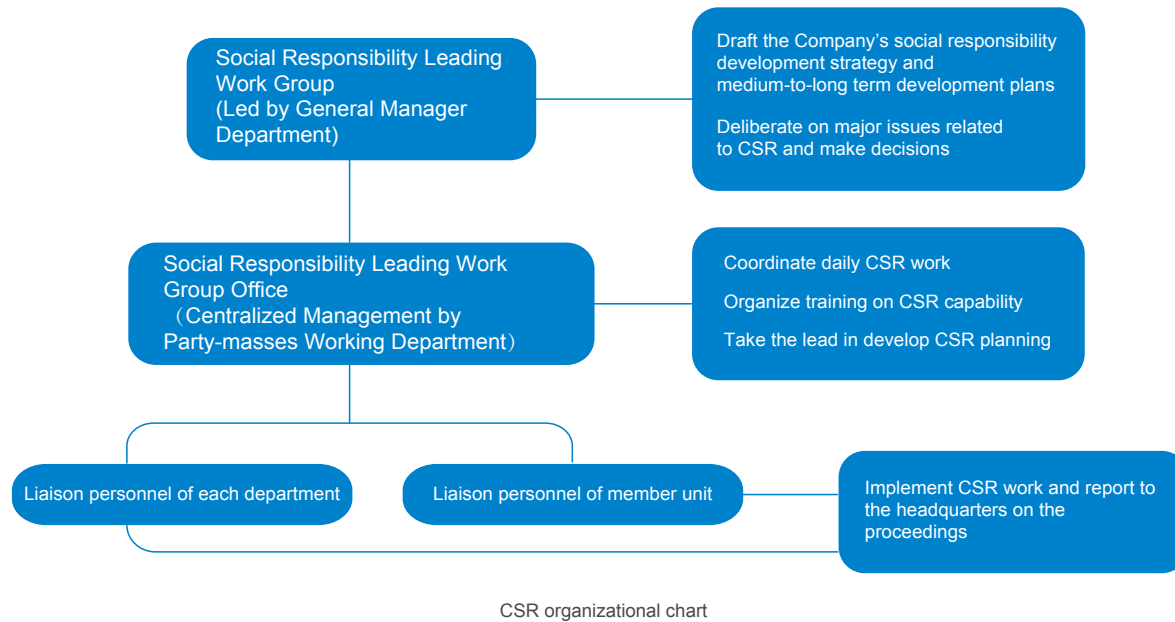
Social Responsibility Leading Work Group
(Led by General Manager Department)

Draft the Company’s social responsibility development strategy and medium-to-long term development plans

Deliberate on major issues related to CSR and make decisions

Social Responsibility Leading Work Group Office
（Centralized Management by Party-masses Working Department）

Coordinate daily CSR work

Organize training on CSR capability

Take the lead in develop CSR planning

Liaison personnel of each department

Liaison personnel of member unit

Implement CSR work and report to the headquarters on the proceedings

CSR organizational chart